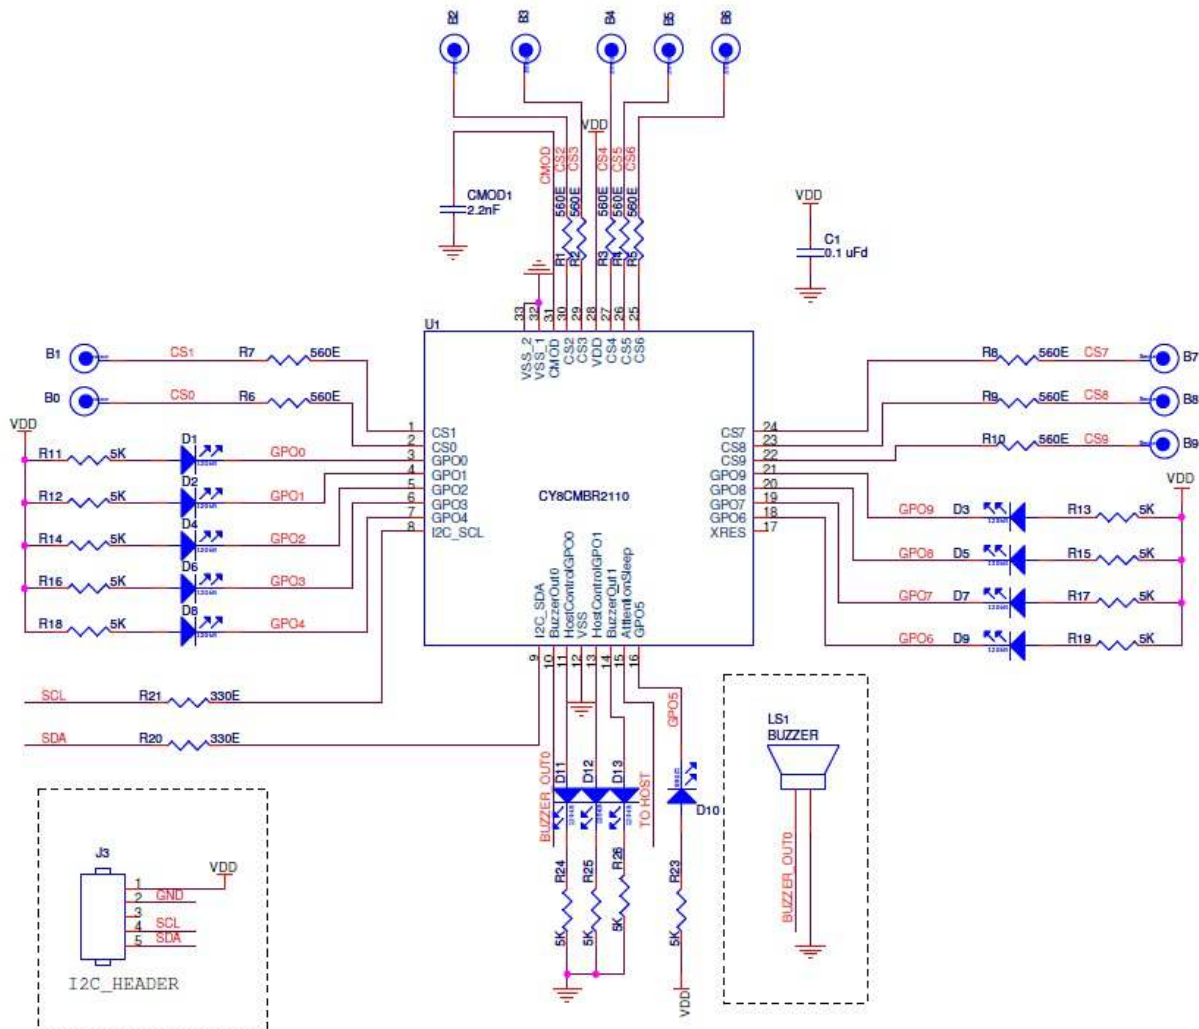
B2 B3 B4 B5 B6

VDD

CMOD CS2 CS3 CS4 CS5 CS6

CMOD1
2.2nF

560E 560E 560E 560E 560E
R1 R2 R3 R4 R5

VDD
C1
0.1 uFd

33 32 31 30 29 28 27 26 25
VSS_2 VSS_1 CMOD CS2 CS3 VDD CS4 CS5 CS6

U1

B1 CS1 R7 560E
B0 CS0 R6 560E

VDD
R11 5K D1 GPO0
R12 5K D2 GPO1
R14 5K D4 GPO2
R16 5K D6 GPO3
R18 5K D8 GPO4

1 CS1
2 CS0
3 GPO0
4 GPO1
5 GPO2
6 GPO3
7 GPO4
8 I2C_SCL

CY8CMBR2110

CS7 24
CS8 23
CS9 22
GPO9 21
GPO8 20
GPO7 19
GPO6 18
XRES 17

R8 560E CS7 B7
R9 560E CS8 B8
R10 560E CS9 B9

VDD
GPO9 D3 R13 5K
GPO8 D5 R15 5K
GPO7 D7 R17 5K
GPO6 D9 R19 5K

I2C_SDA BuzzerOut0 HostControlGPO0 VSS HostControlGPO1 BuzzerOut1 AttentionSleep GPO5
9 10 11 12 13 14 15 16

SCL R21 330E
SDA R20 330E

GPO5

LS1
BUZZER

BUZZER_OUT0 D11 D12 D13 TO HOST
D10

R24 R25 R26 R23
5K 5K 5K 5K

VDD

BUZZER_OUT0

J3
VDD
1
2 GND
3
4 SCL
5 SDA

I2C_HEADER